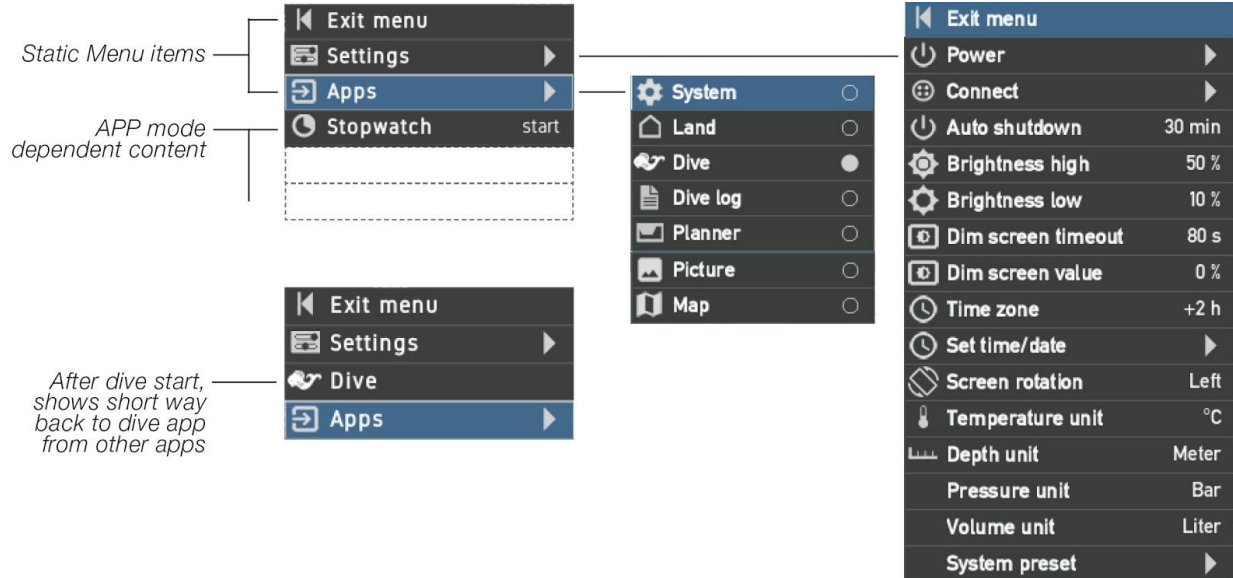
Static Menu items

Exit menu
Settings
Apps
Stopwatch start

APP mode dependent content

System
Land
Dive
Dive log
Planner
Picture
Map

Exit menu
Power
Connect
Auto shutdown 30 min
Brightness high 50 %
Brightness low 10 %
Dim screen timeout 80 s
Dim screen value 0 %
Time zone +2 h
Set time/date
Screen rotation Left
Temperature unit °C
Depth unit Meter
Pressure unit Bar
Volume unit Liter
System preset

Exit menu
Settings
Dive
Apps

After dive start, shows short way back to dive app from other apps